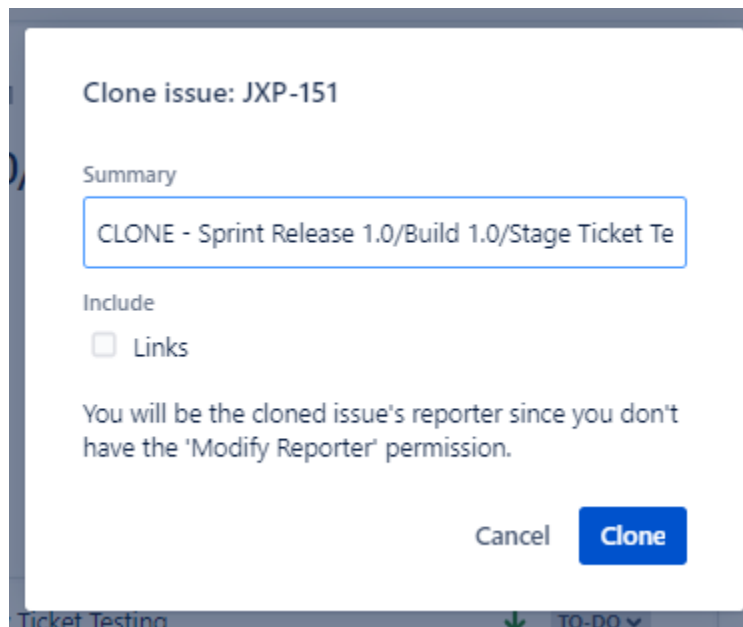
Clone issue: JXP-151

Summary

CLONE - Sprint Release 1.0/Build 1.0/Stage Ticket Te

Include

Links

You will be the cloned issue's reporter since you don't have the 'Modify Reporter' permission.

Cancel Clone

Ticket Testing TO-DO